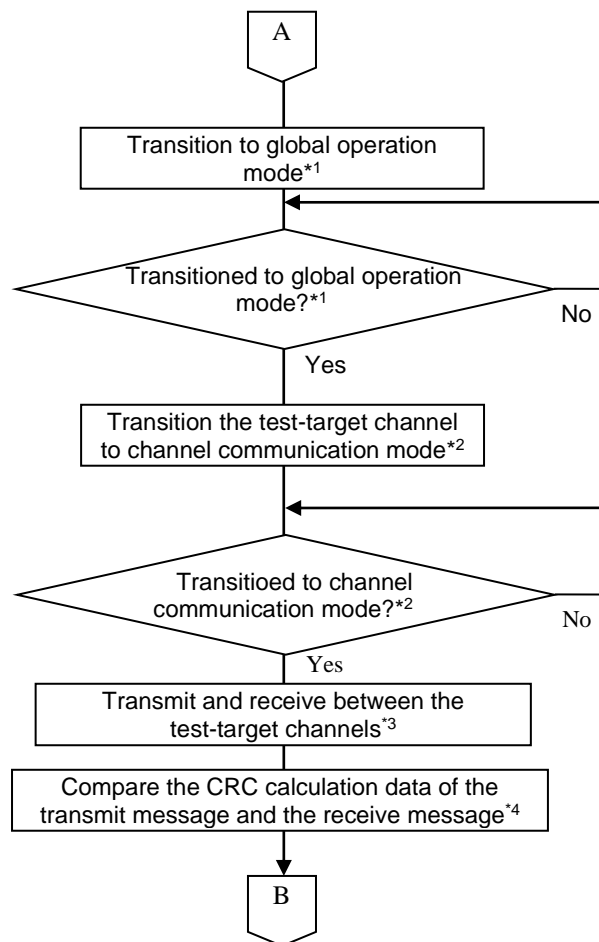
A

Transition to global operation mode$^{*1}$

Transitioned to global operation mode?$^{*1}$

No

Yes

Transition the test-target channel to channel communication mode$^{*2}$

Transitioed to channel communication mode?$^{*2}$

No

Yes

Transmit and receive between the test-target channels$^{*3}$

Compare the CRC calculation data of the transmit message and the receive message$^{*4}$

B